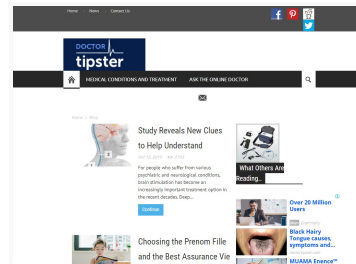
Home News Contact Us

DOCTOR tipster

MEDICAL CONDITIONS AND TREATMENT ASK THE ONLINE DOCTOR

Home / Blog

Study Reveals New Clues to Help Understand

Oct 02, 2015 · 2,532

For people who suffer from various psychiatric and neurological conditions, brain stimulation has become an increasingly important treatment option in the recent decades. Deep...

Continue

Choosing the Prenom Fille and the Best Assurance Vie

What Others Are Reading..

Over 20 Million Users

Black Hairy Tongue causes, symptoms and...

MUAMA Enence™